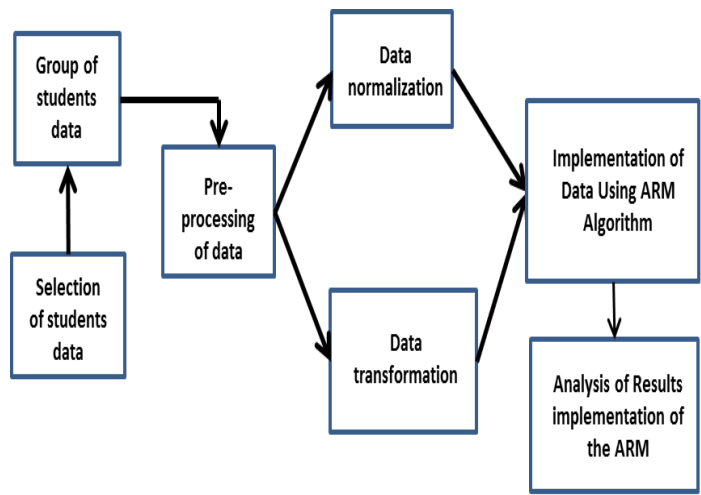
Group of students data

Selection of students data

Pre-processing of data

Data normalization

Data transformation

Implementation of Data Using ARM Algorithm

Analysis of Results implementation of the ARM